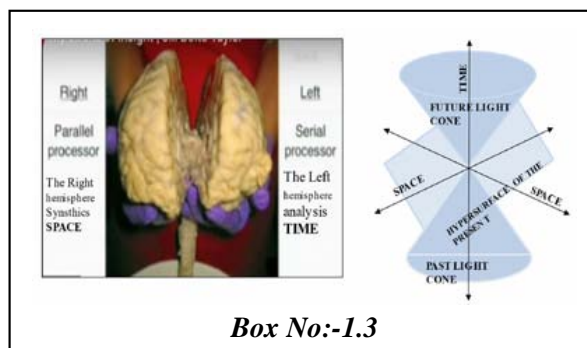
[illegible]

Right

Parallel processor

The Right hemisphere Synsthics SPACE

Left

Serial processor

The Left hemisphere analysis TIME

TIME

FUTURE LIGHT CONE

SPACE

SPACE

HYPERSURFACE OF THE PRESENT

PAST LIGHT CONE

Box No:-1.3